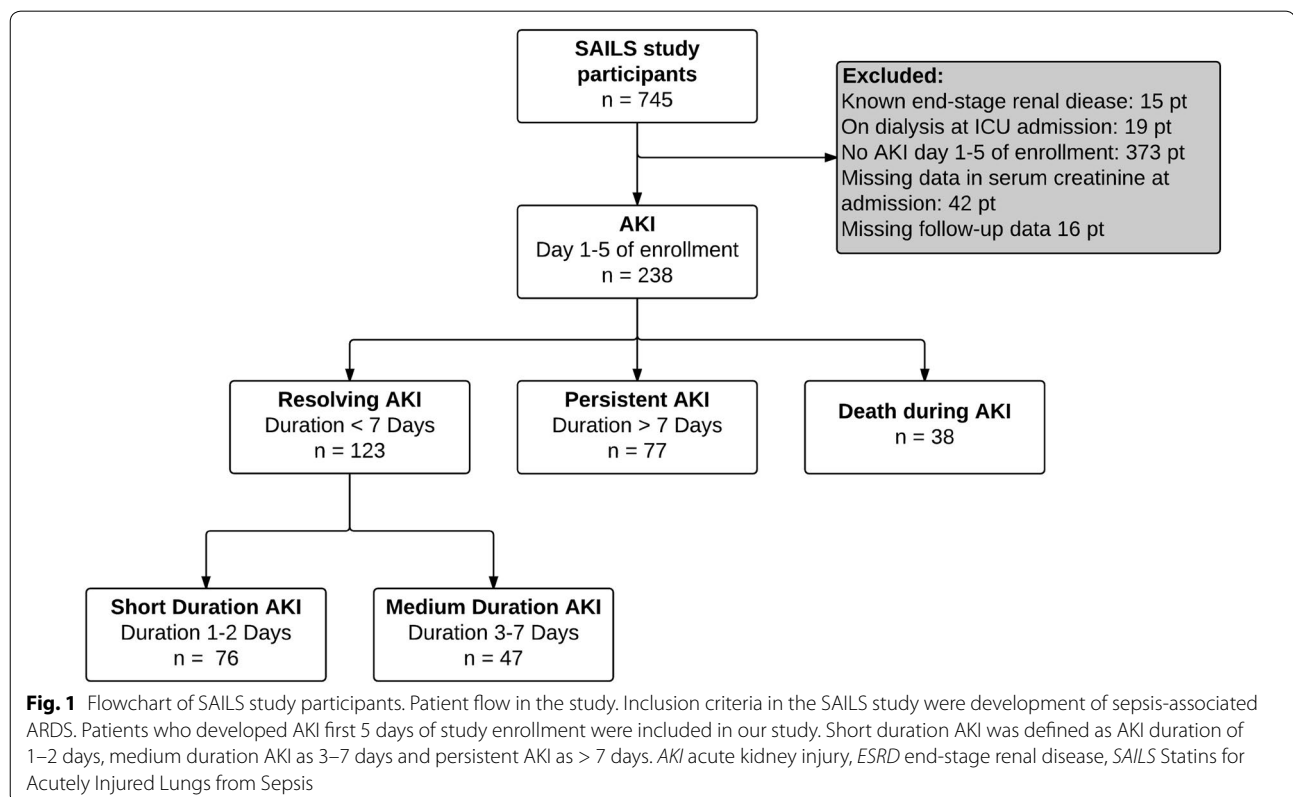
SAILS study participants
n = 745

Excluded:
Known end-stage renal diease: 15 pt
On dialysis at ICU admission: 19 pt
No AKI day 1-5 of enrollment: 373 pt
Missing data in serum creatinine at admission: 42 pt
Missing follow-up data 16 pt

AKI
Day 1-5 of enrollment
n = 238

Resolving AKI
Duration < 7 Days
n = 123

Persistent AKI
Duration > 7 Days
n = 77

Death during AKI
n = 38

Short Duration AKI
Duration 1-2 Days
n = 76

Medium Duration AKI
Duration 3-7 Days
n = 47

**Fig. 1** Flowchart of SAILS study participants. Patient flow in the study. Inclusion criteria in the SAILS study were development of sepsis-associated ARDS. Patients who developed AKI first 5 days of study enrollment were included in our study. Short duration AKI was defined as AKI duration of 1–2 days, medium duration AKI as 3–7 days and persistent AKI as > 7 days. *AKI* acute kidney injury, *ESRD* end-stage renal disease, *SAILS* Statins for Acutely Injured Lungs from Sepsis